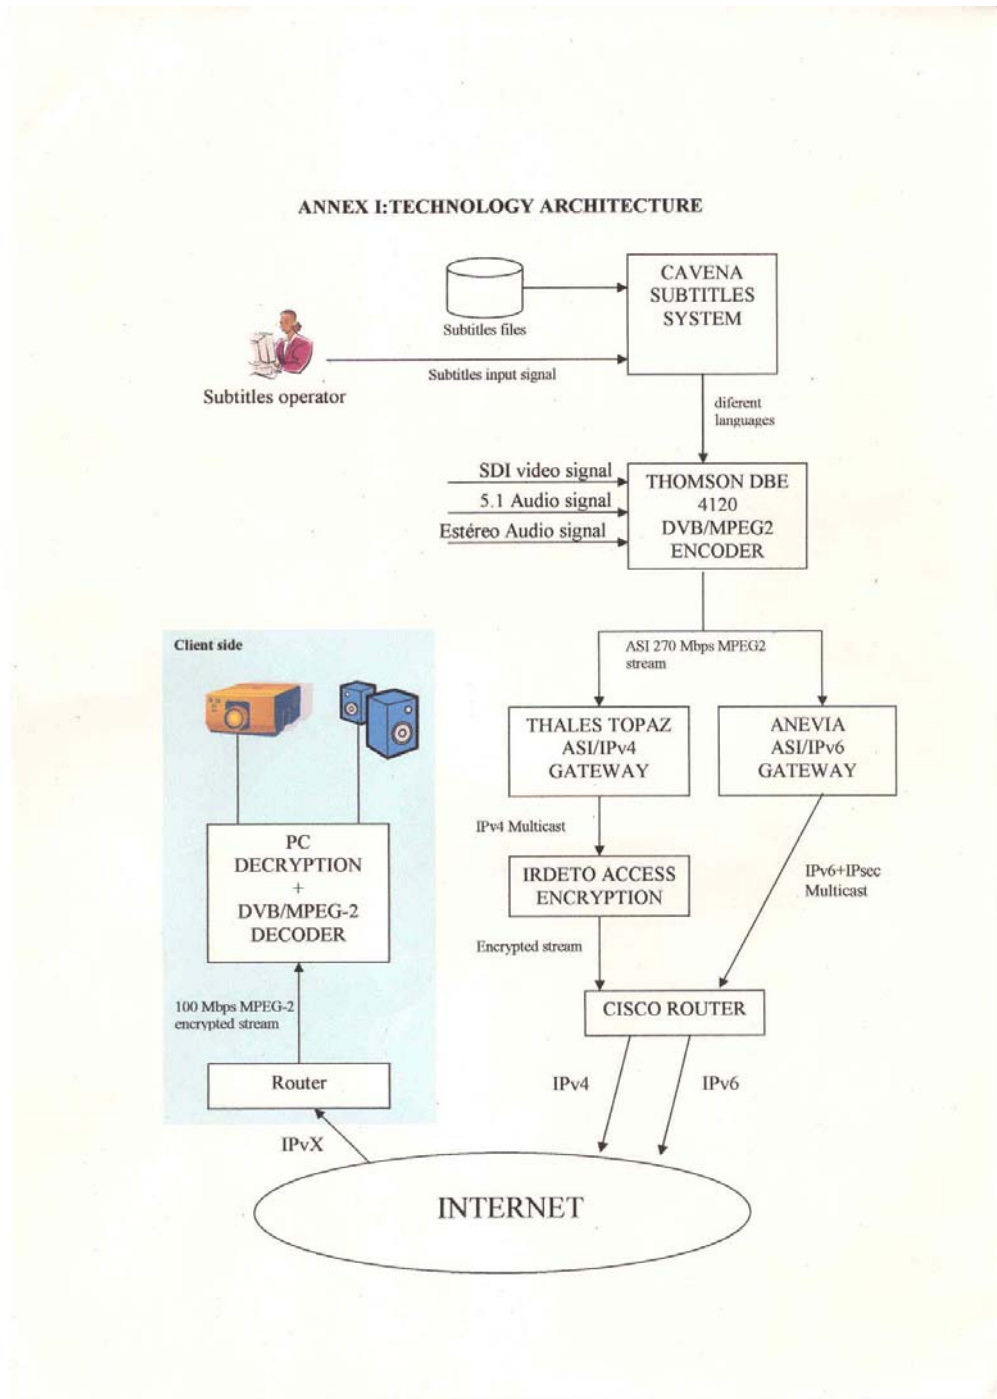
ANNEX I:TECHNOLOGY ARCHITECTURE

Subtitles files

CAVENA SUBTITLES SYSTEM

Subtitles operator

Subtitles input signal

diferent languages

SDI video signal

5.1 Audio signal

Estéreo Audio signal

THOMSON DBE 4120 DVB/MPEG2 ENCODER

Client side

ASI 270 Mbps MPEG2 stream

THALES TOPAZ ASI/IPv4 GATEWAY

ANEVIA ASI/IPv6 GATEWAY

PC DECRYPTION + DVB/MPEG-2 DECODER

IPv4 Multicast

IRDETO ACCESS ENCRYPTION

IPv6+IPsec Multicast

Encrypted stream

100 Mbps MPEG-2 encrypted stream

CISCO ROUTER

Router

IPv4

IPv6

IPvX

INTERNET